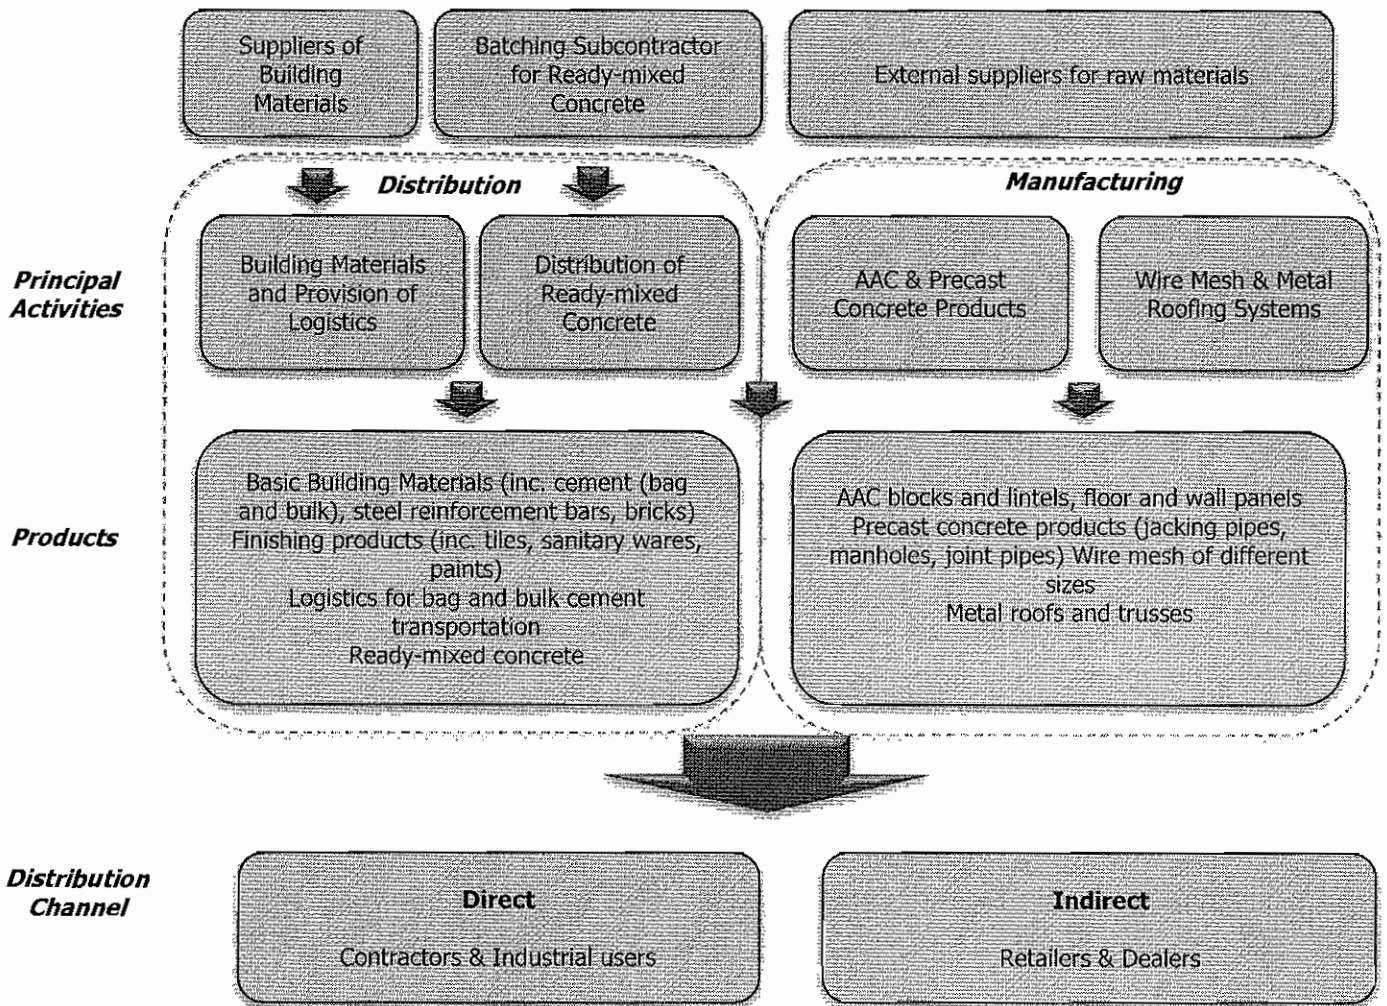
Suppliers of Building Materials

Batching Subcontractor for Ready-mixed Concrete

External suppliers for raw materials

Distribution

Manufacturing

Principal Activities

Building Materials and Provision of Logistics

Distribution of Ready-mixed Concrete

AAC & Precast Concrete Products

Wire Mesh & Metal Roofing Systems

Products

Basic Building Materials (inc. cement (bag and bulk), steel reinforcement bars, bricks)
Finishing products (inc. tiles, sanitary wares, paints)
Logistics for bag and bulk cement transportation
Ready-mixed concrete

AAC blocks and lintels, floor and wall panels
Precast concrete products (jacking pipes, manholes, joint pipes) Wire mesh of different sizes
Metal roofs and trusses

Distribution Channel

Direct

Contractors & Industrial users

Indirect

Retailers & Dealers